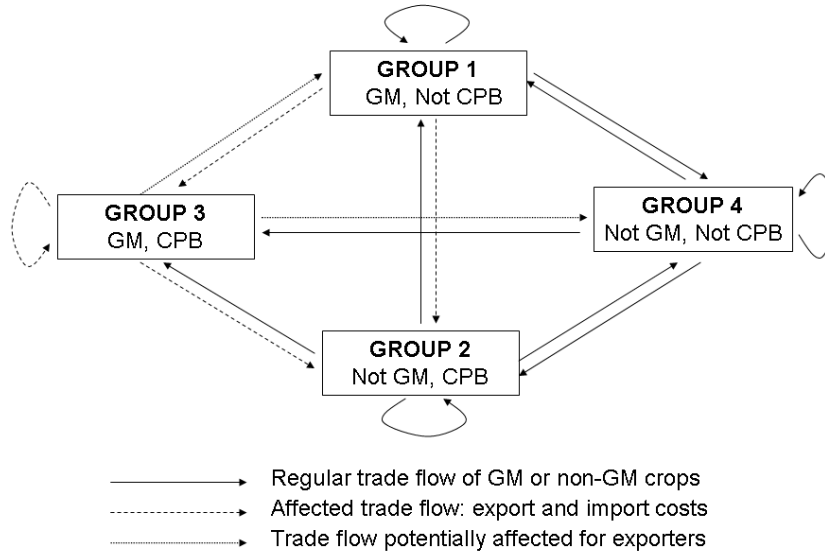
GROUP 1
GM, Not CPB

GROUP 3
GM, CPB

GROUP 4
Not GM, Not CPB

GROUP 2
Not GM, CPB

Regular trade flow of GM or non-GM crops
Affected trade flow: export and import costs
Trade flow potentially affected for exporters